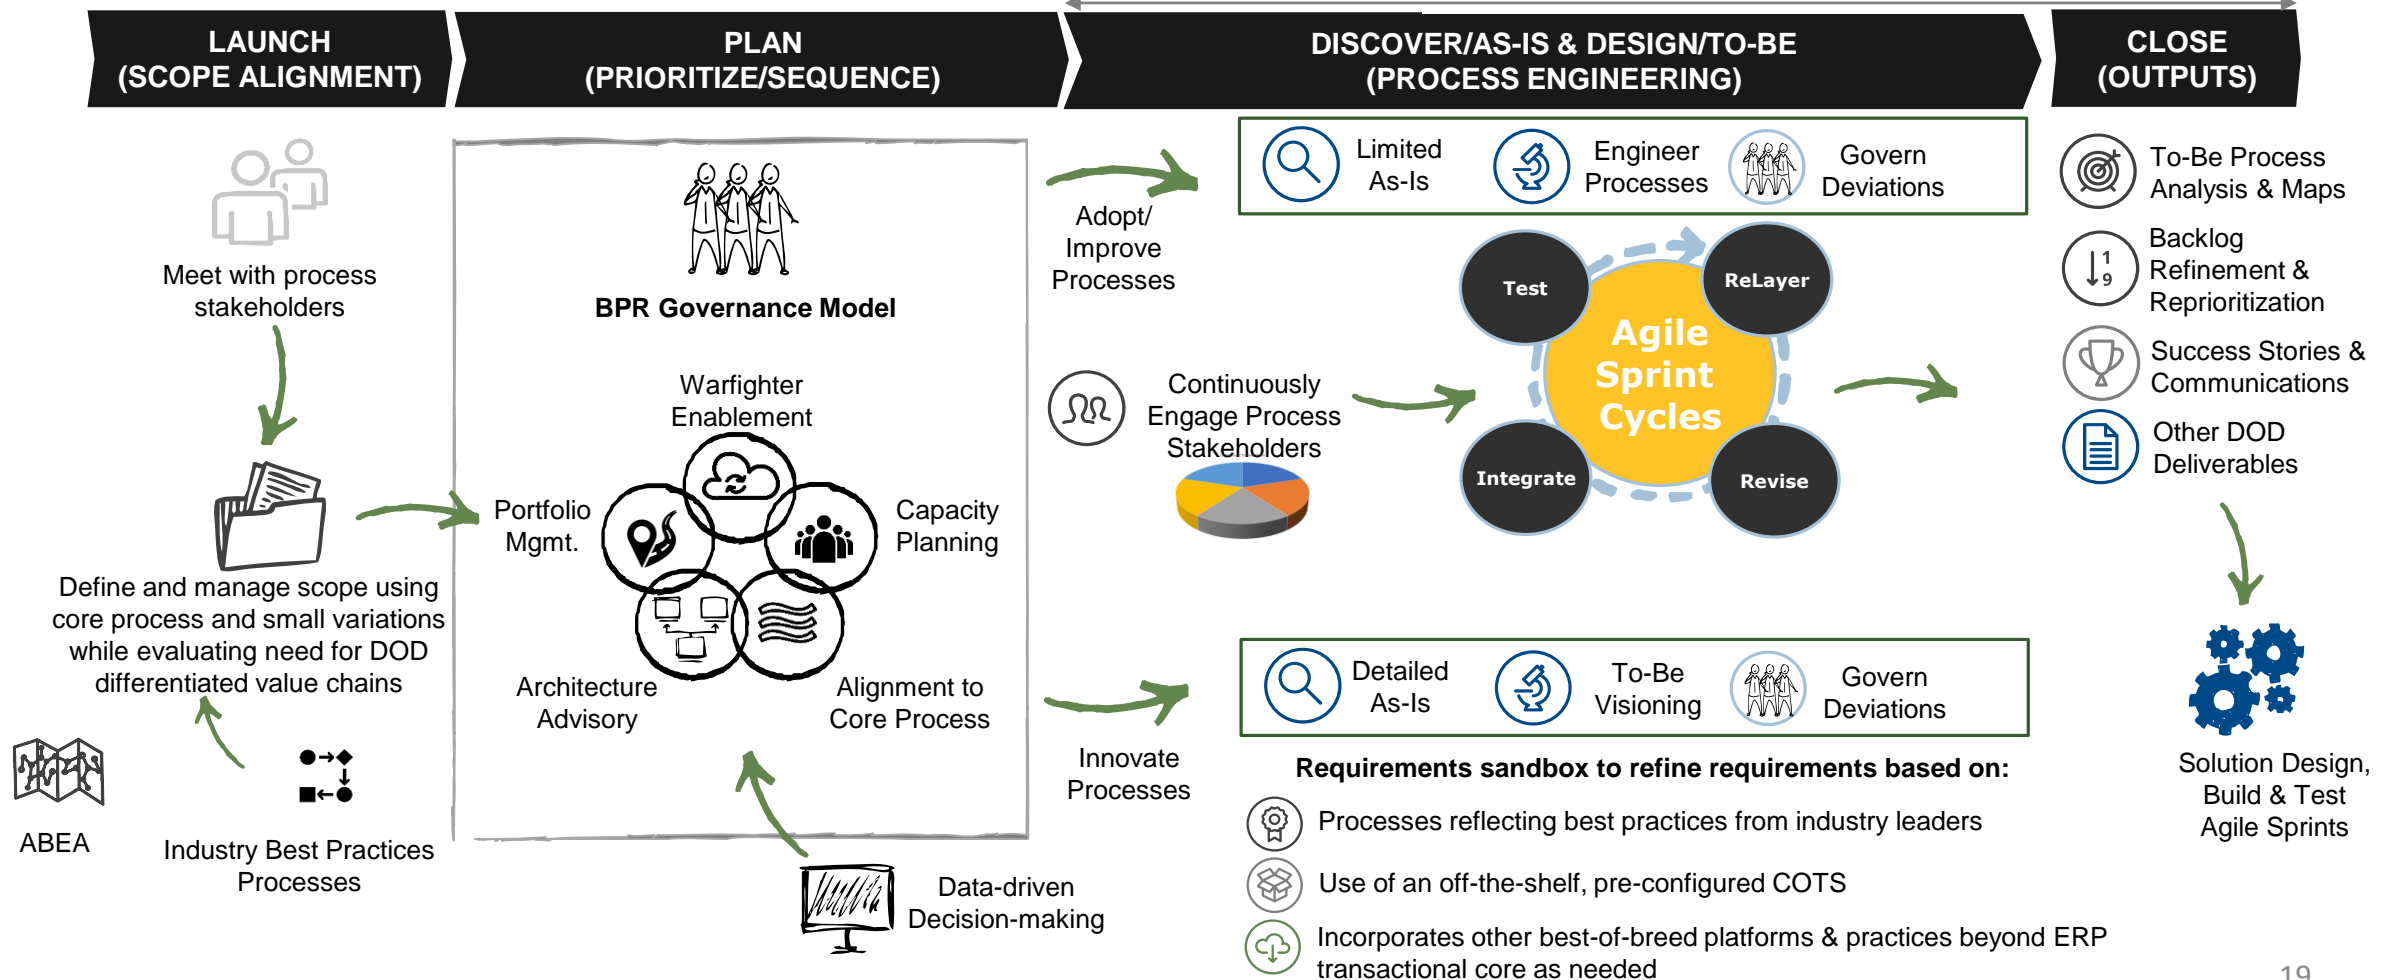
LAUNCH (SCOPE ALIGNMENT)

PLAN (PRIORITIZE/SEQUENCE)

DISCOVER/AS-IS & DESIGN/TO-BE (PROCESS ENGINEERING)

CLOSE (OUTPUTS)

Meet with process stakeholders

Define and manage scope using core process and small variations while evaluating need for DOD differentiated value chains

ABEA

Industry Best Practices Processes

BPR Governance Model

Warfighter Enablement

Portfolio Mgmt.

Capacity Planning

Architecture Advisory

Alignment to Core Process

Data-driven Decision-making

Adopt/ Improve Processes

Continuously Engage Process Stakeholders

Innovate Processes

Limited As-Is

Engineer Processes

Govern Deviations

Test

ReLayer

Agile Sprint Cycles

Integrate

Revise

Detailed As-Is

To-Be Visioning

Govern Deviations

Requirements sandbox to refine requirements based on:

Processes reflecting best practices from industry leaders

Use of an off-the-shelf, pre-configured COTS

Incorporates other best-of-breed platforms & practices beyond ERP transactional core as needed

To-Be Process Analysis & Maps

Backlog Refinement & Reprioritization

Success Stories & Communications

Other DOD Deliverables

Solution Design, Build & Test Agile Sprints

19